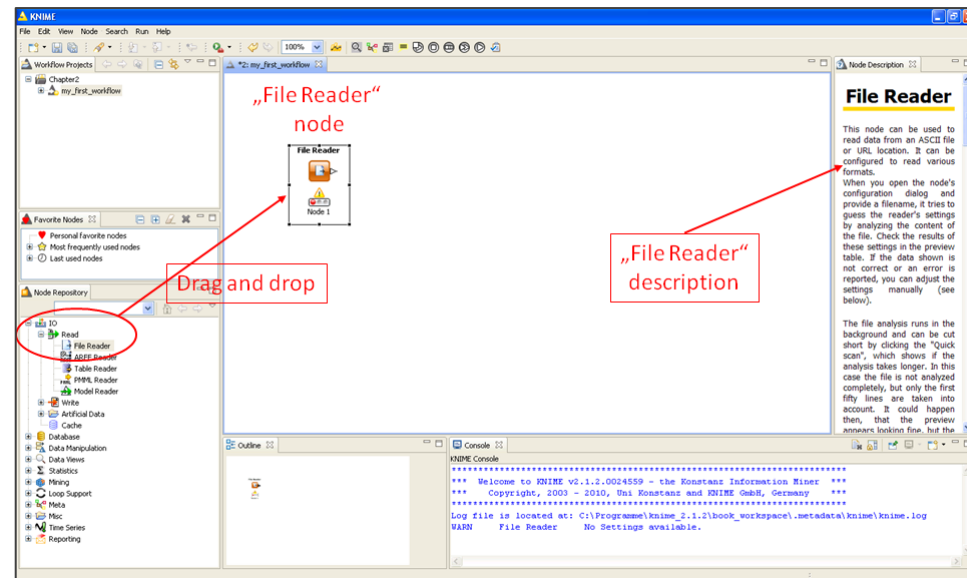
KNIME

File Edit View Node Search Run Help

100%

Workflow Projects

Chapter2

my_first_workflow

Favorite Nodes

Personal favorite nodes

Most frequently used nodes

Last used nodes

Node Repository

IO

Read

File Reader

ARFF Reader

Table Reader

PMML Reader

Model Reader

Write

Artificial Data

Cache

Database

Data Manipulation

Data Views

Statistics

Mining

Loop Support

Meta

Misc

Time Series

Reporting

*2: my_first_workflow

„File Reader" node

File Reader

Node 1

Drag and drop

„File Reader" description

Outline

Console

KNIME Console

*******************************************************************************

*** Welcome to KNIME v2.1.2.0024559 - the Konstanz Information Miner ***

*** Copyright, 2003 - 2010, Uni Konstanz and KNIME GmbH, Germany ***

*******************************************************************************

Log file is located at: C:\Programme\knime_2.1.2\book_workspace\.metadata\knime\knime.log

WARN File Reader No Settings available.

Node Description

File Reader

This node can be used to read data from an ASCII file or URL location. It can be configured to read various formats.

When you open the node's configuration dialog and provide a filename, it tries to guess the reader's settings by analyzing the content of the file. Check the results of these settings in the preview table. If the data shown is not correct or an error is reported, you can adjust the settings manually (see below).

The file analysis runs in the background and can be cut short by clicking the "Quick scan", which shows if the analysis takes longer. In this case the file is not analyzed completely, but only the first fifty lines are taken into account. It could happen then, that the preview appears looking fine, but the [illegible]